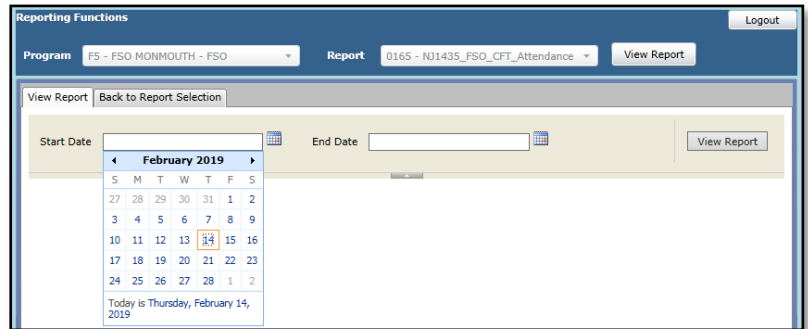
Reporting Functions

Logout

Program F5 - FSO MONMOUTH - FSO

Report 0165 - NJ1435_FSO_CFT_Attendance

View Report

View Report | Back to Report Selection

Start Date

End Date

View Report

February 2019

| S | M | T | W | T | F | S |
|---|---|---|---|---|---|---|
| 27 | 28 | 29 | 30 | 31 | 1 | 2 |
| 3 | 4 | 5 | 6 | 7 | 8 | 9 |
| 10 | 11 | 12 | 13 | 14 | 15 | 16 |
| 17 | 18 | 19 | 20 | 21 | 22 | 23 |
| 24 | 25 | 26 | 27 | 28 | 1 | 2 |

Today is Thursday, February 14, 2019